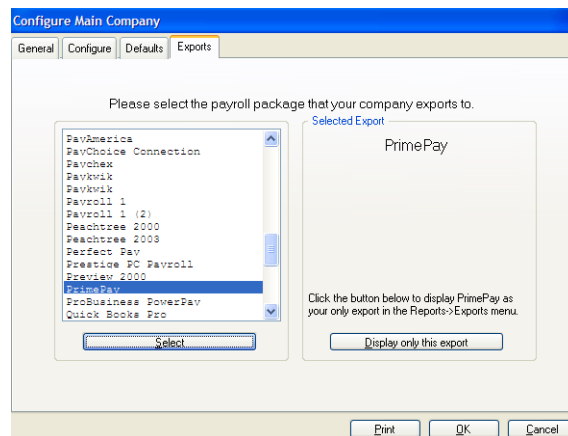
Configure Main Company

General | Configure | Defaults | Exports

Please select the payroll package that your company exports to.

PayAmerica
PayChoice Connection
Paychex
Paykwik
Paykwik
Payroll 1
Payroll 1 (2)
Peachtree 2000
Peachtree 2003
Perfect Pay
Prestige PC Payroll
Preview 2000
PrimePay
ProBusiness PowerPay
Quick Books Pro

Select

Selected Export

PrimePay

Click the button below to display PrimePay as your only export in the Reports->Exports menu.

Display only this export

Print | OK | Cancel